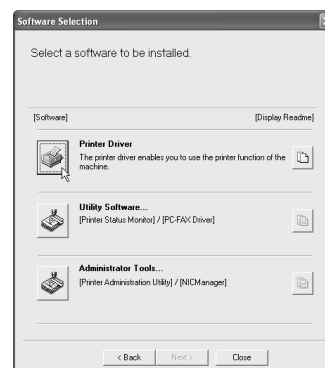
Software Selection

Select a software to be installed.

[Software]

[Display Readme]

Printer Driver
The printer driver enables you to use the printer function of the machine.

Utility Software...
[Printer Status Monitor] / [PC-FAX Driver]

Administrator Tools...
[Printer Administration Utility] / [NICManager]

< Back Next > Close